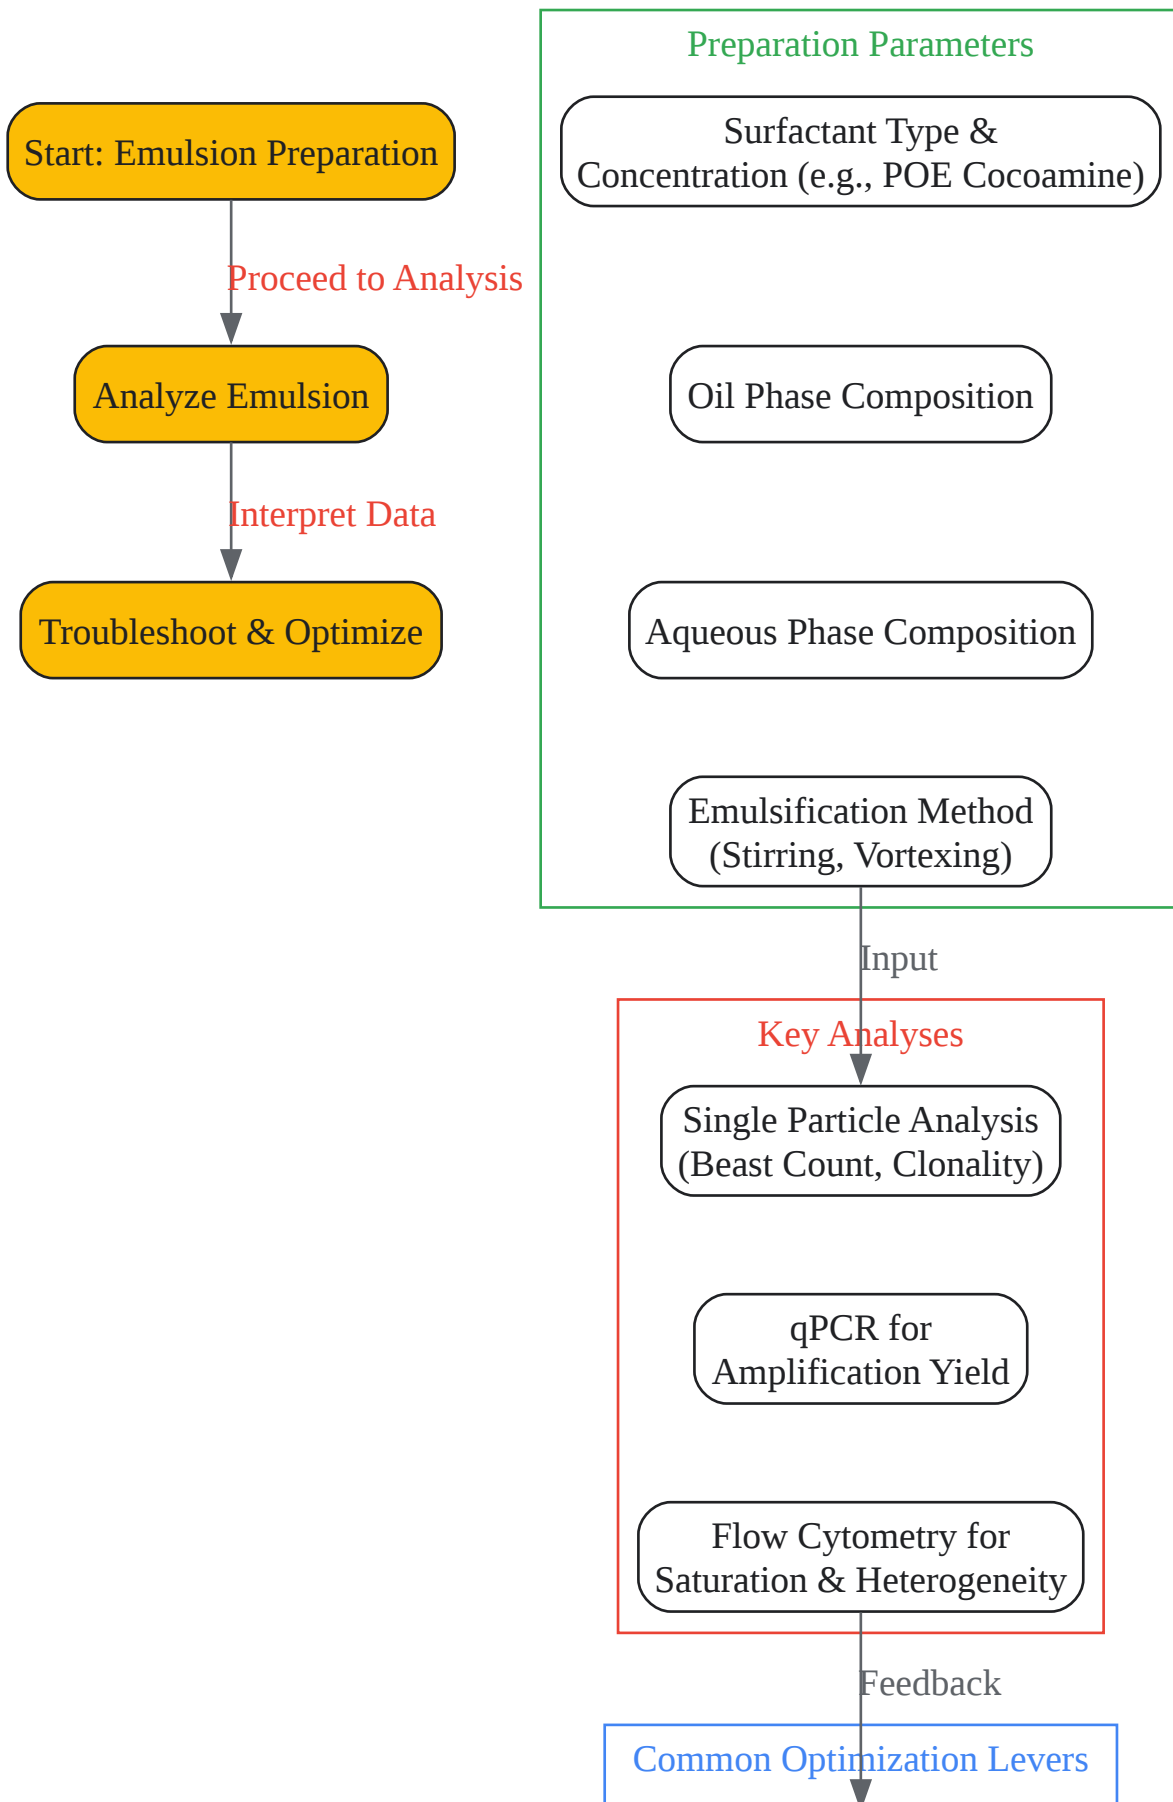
Start: Emulsion Preparation

Proceed to Analysis

Analyze Emulsion

Interpret Data

Troubleshoot & Optimize

Preparation Parameters

Surfactant Type & Concentration (e.g., POE Cocoamine)

Oil Phase Composition

Aqueous Phase Composition

Emulsification Method (Stirring, Vortexing)

Input

Key Analyses

Single Particle Analysis (Beast Count, Clonality)

qPCR for Amplification Yield

Flow Cytometry for Saturation & Heterogeneity

Feedback

Common Optimization Levers